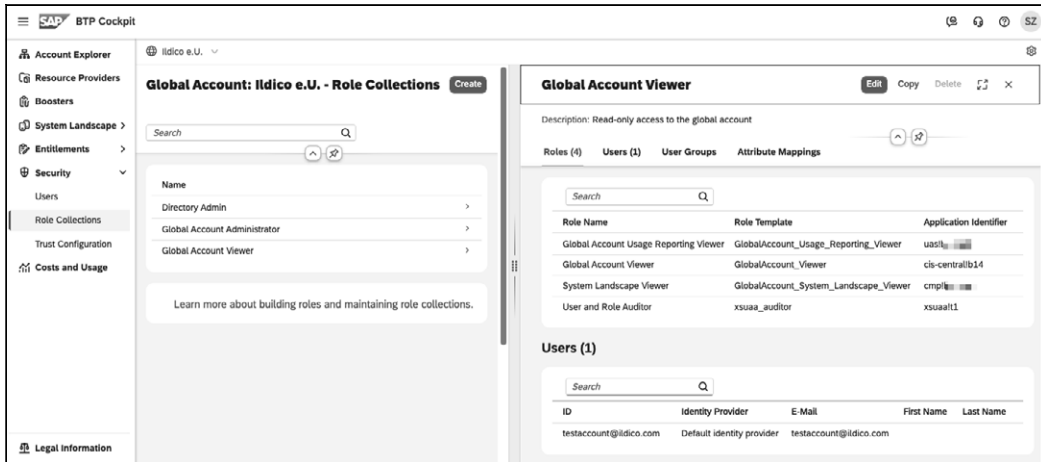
SAP BTP Cockpit

SZ

Account Explorer
Resource Providers
Boosters
System Landscape >
Entitlements >
Security
Users
Role Collections
Trust Configuration
Costs and Usage

Legal Information

Ildico e.U.

Global Account: Ildico e.U. - Role Collections Create

Search

| Name | |
|---|---|
| Directory Admin | > |
| Global Account Administrator | > |
| Global Account Viewer | > |

Learn more about building roles and maintaining role collections.

Global Account Viewer Edit Copy Delete

Description: Read-only access to the global account

Roles (4) Users (1) User Groups Attribute Mappings

Search

| Role Name | Role Template | Application Identifier |
|---|---|---|
| Global Account Usage Reporting Viewer | GlobalAccount_Usage_Reporting_Viewer | uas![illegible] |
| Global Account Viewer | GlobalAccount_Viewer | cis-central!b14 |
| System Landscape Viewer | GlobalAccount_System_Landscape_Viewer | cmp![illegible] |
| User and Role Auditor | xsuaa_auditor | xsuaa!t1 |

Users (1)

Search

| ID | Identity Provider | E-Mail | First Name | Last Name |
|---|---|---|---|---|
| testaccount@ildico.com | Default identity provider | testaccount@ildico.com | | |